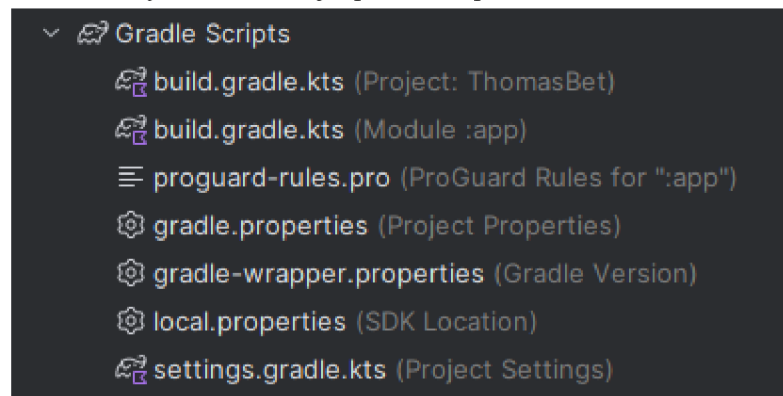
Gradle Scripts

build.gradle.kts (Project: ThomasBet)

build.gradle.kts (Module :app)

proguard-rules.pro (ProGuard Rules for ":app")

gradle.properties (Project Properties)

gradle-wrapper.properties (Gradle Version)

local.properties (SDK Location)

settings.gradle.kts (Project Settings)